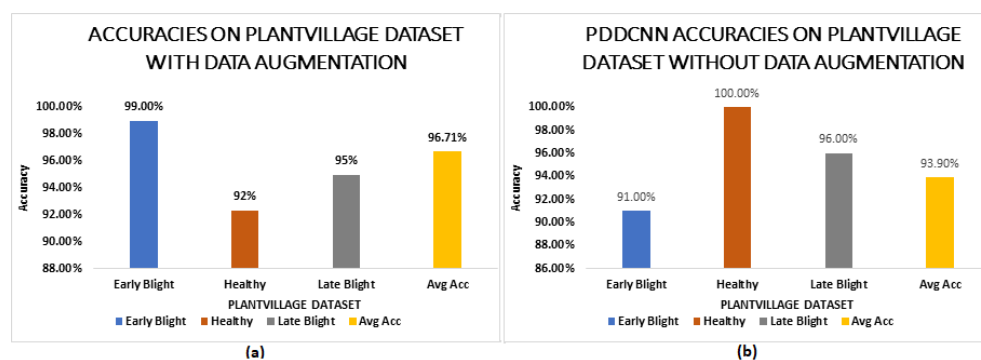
ACCURACIES ON PLANTVILLAGE DATASET WITH DATA AUGMENTATION

Accuracy

100.00%
98.00%
96.00%
94.00%
92.00%
90.00%
88.00%

99.00%
92%
95%
96.71%

Early Blight
Healthy
Late Blight
Avg Acc

PLANTVILLAGE DATASET

Early Blight
Healthy
Late Blight
Avg Acc

(a)

PDDCNN ACCURACIES ON PLANTVILLAGE DATASET WITHOUT DATA AUGMENTATION

Accuracy

100.00%
98.00%
96.00%
94.00%
92.00%
90.00%
88.00%
86.00%

91.00%
100.00%
96.00%
93.90%

Early Blight
Healthy
Late Blight
Avg Acc

PLANTVILLAGE DATASET

Early Blight
Healthy
Late Blight
Avg Acc

(b)